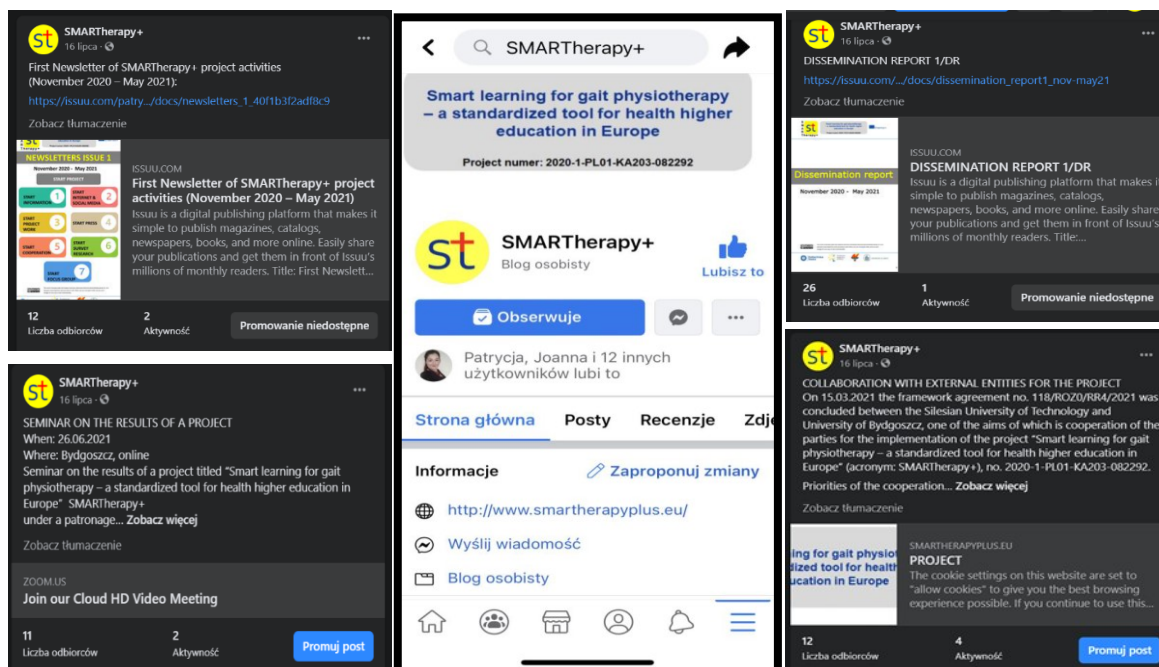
st SMARTherapy+
16 lipca · ⚙

First Newsletter of SMARTherapy+ project activities (November 2020 – May 2021):
https://issuu.com/patry.../docs/newsletters_1_40f1b3f2adf8c9

Zobacz tłumaczenie

NEWSLETTERS ISSUE 1
November 2020 – May 2021
START PROJECT
START INFORMATION 1
START INTERNET & SOCIAL MEDIA 2
START PROJECT WORK 3
START PRESS 4
START COOPERATION 5
START SURVEY RESEARCH 6
START FOCUS GROUP 7

ISSUU.COM
First Newsletter of SMARTherapy+ project activities (November 2020 – May 2021)
Issuu is a digital publishing platform that makes it simple to publish magazines, catalogs, newspapers, books, and more online. Easily share your publications and get them in front of Issuu's millions of monthly readers. Title: First Newslett...

12
Liczba odbiorców
2
Aktywność
Promowanie niedostępne

st SMARTherapy+
16 lipca · ⚙

SEMINAR ON THE RESULTS OF A PROJECT
When: 26.06.2021
Where: Bydgoszcz, online
Seminar on the results of a project titled "Smart learning for gait physiotherapy – a standardized tool for health higher education in Europe" SMARTherapy+
under a patronage... Zobacz więcej

Zobacz tłumaczenie

ZOOM.US
Join our Cloud HD Video Meeting

11
Liczba odbiorców
2
Aktywność
Promuj post

SMARTherapy+

Smart learning for gait physiotherapy – a standardized tool for health higher education in Europe
Project numer: 2020-1-PL01-KA203-082292

st SMARTherapy+
Blog osobisty
Lubisz to

Obserwuje

Patrycja, Joanna i 12 innych użytkowników lubi to

Strona główna Posty Recenzje Zdj

Informacje
Zaproponuj zmiany

http://www.smartherapyplus.eu/
Wyślij wiadomość
Blog osobisty

st SMARTherapy+
16 lipca · ⚙

DISSEMINATION REPORT 1/DR
https://issuu.com/.../docs/dissemination_report1_nov-may21

Zobacz tłumaczenie

st
Dissemination report
November 2020 - May 2021

ISSUU.COM
DISSEMINATION REPORT 1/DR
Issuu is a digital publishing platform that makes it simple to publish magazines, catalogs, newspapers, books, and more online. Easily share your publications and get them in front of Issuu's millions of monthly readers. Title:...

26
Liczba odbiorców
1
Aktywność
Promowanie niedostępne

st SMARTherapy+
16 lipca · ⚙

COLLABORATION WITH EXTERNAL ENTITIES FOR THE PROJECT
On 15.03.2021 the framework agreement no. 118/ROZ0/RR4/2021 was concluded between the Silesian University of Technology and University of Bydgoszcz, one of the aims of which is cooperation of the parties for the implementation of the project "Smart learning for gait physiotherapy – a standardized tool for health higher education in Europe" (acronym: SMARTherapy+), no. 2020-1-PL01-KA203-082292.

Priorities of the cooperation... Zobacz więcej

Zobacz tłumaczenie

ing for gait physio
dized tool for health
ucation in Europe

SMARTHERAPYPLUS.EU
PROJECT
The cookie settings on this website are set to "allow cookies" to give you the best browsing experience possible. If you continue to use this...

12
Liczba odbiorców
4
Aktywność
Promuj post